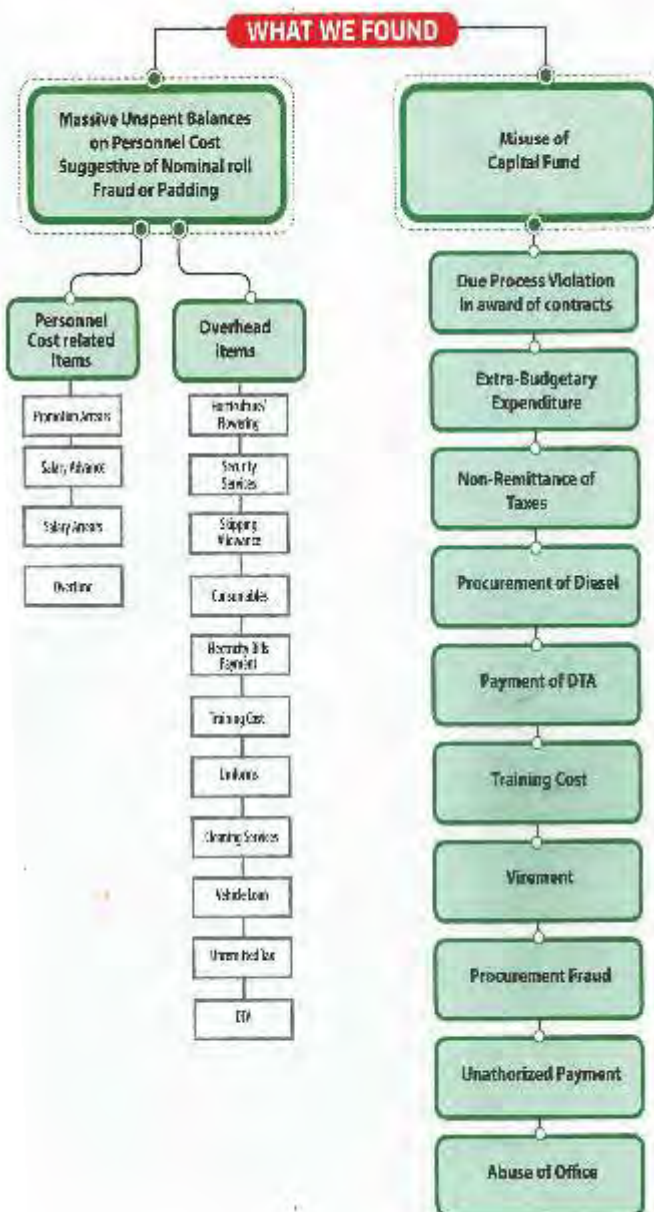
WHAT WE FOUND

Massive Unspent Balances on Personnel Cost Suggestive of Nominal roll Fraud or Padding

Personnel Cost related Items

Promotion Arrears

Salary Advance

Salary Arrears

Overtime

Overhead Items

Horticulture/ Flowering

Security Services

Shipping Allowance

Consumables

Electricity Bills Payment

Training Cost

Uniforms

Cleaning Services

Vehicle Loan

Unremitted Tax

DTA

Misuse of Capital Fund

Due Process Violation in award of contracts

Extra-Budgetary Expenditure

Non-Remittance of Taxes

Procurement of Diesel

Payment of DTA

Training Cost

Virement

Procurement Fraud

Unathorized Payment

Abuse of Office